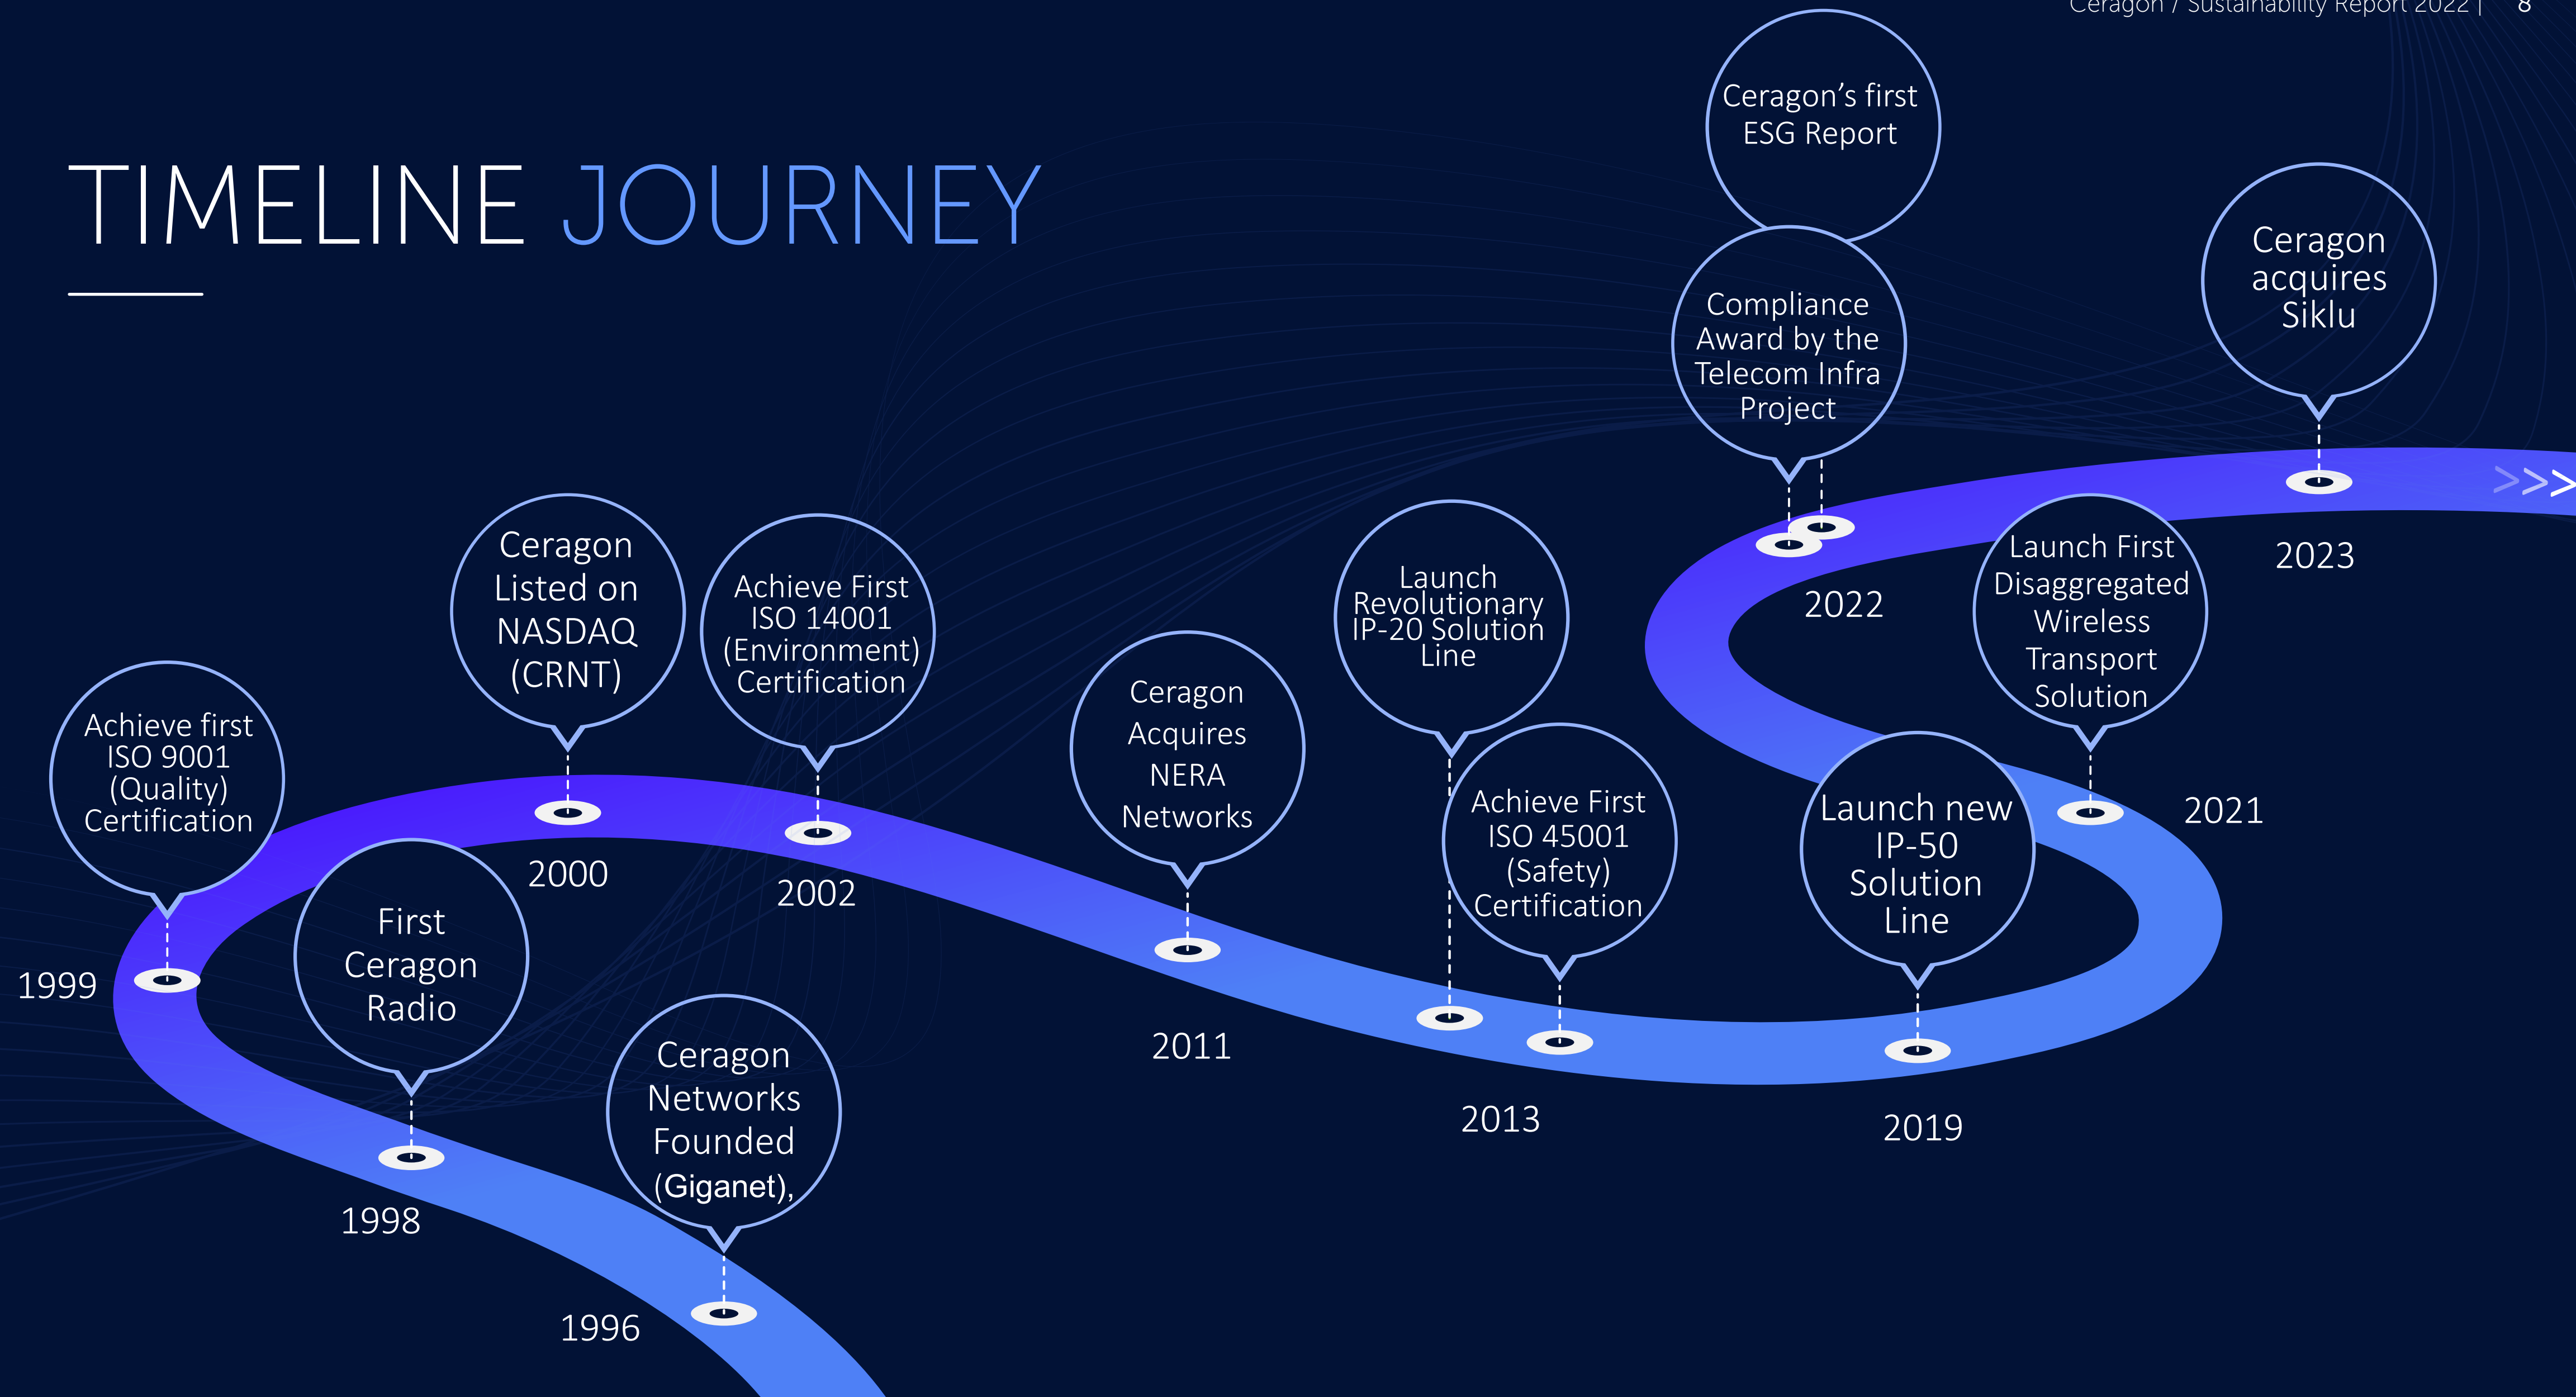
Ceragon / Sustainability Report 2022 | 8

TIMELINE JOURNEY

Ceragon Networks Founded (Giganet),

1996

First Ceragon Radio

1998

Achieve first ISO 9001 (Quality) Certification

1999

Ceragon Listed on NASDAQ (CRNT)

2000

Achieve First ISO 14001 (Environment) Certification

2002

Ceragon Acquires NERA Networks

2011

Launch Revolutionary IP-20 Solution Line

Achieve First ISO 45001 (Safety) Certification

2013

Launch new IP-50 Solution Line

2019

Launch First Disaggregated Wireless Transport Solution

2021

Compliance Award by the Telecom Infra Project

Ceragon's first ESG Report

2022

Ceragon acquires Siklu

2023

>>>